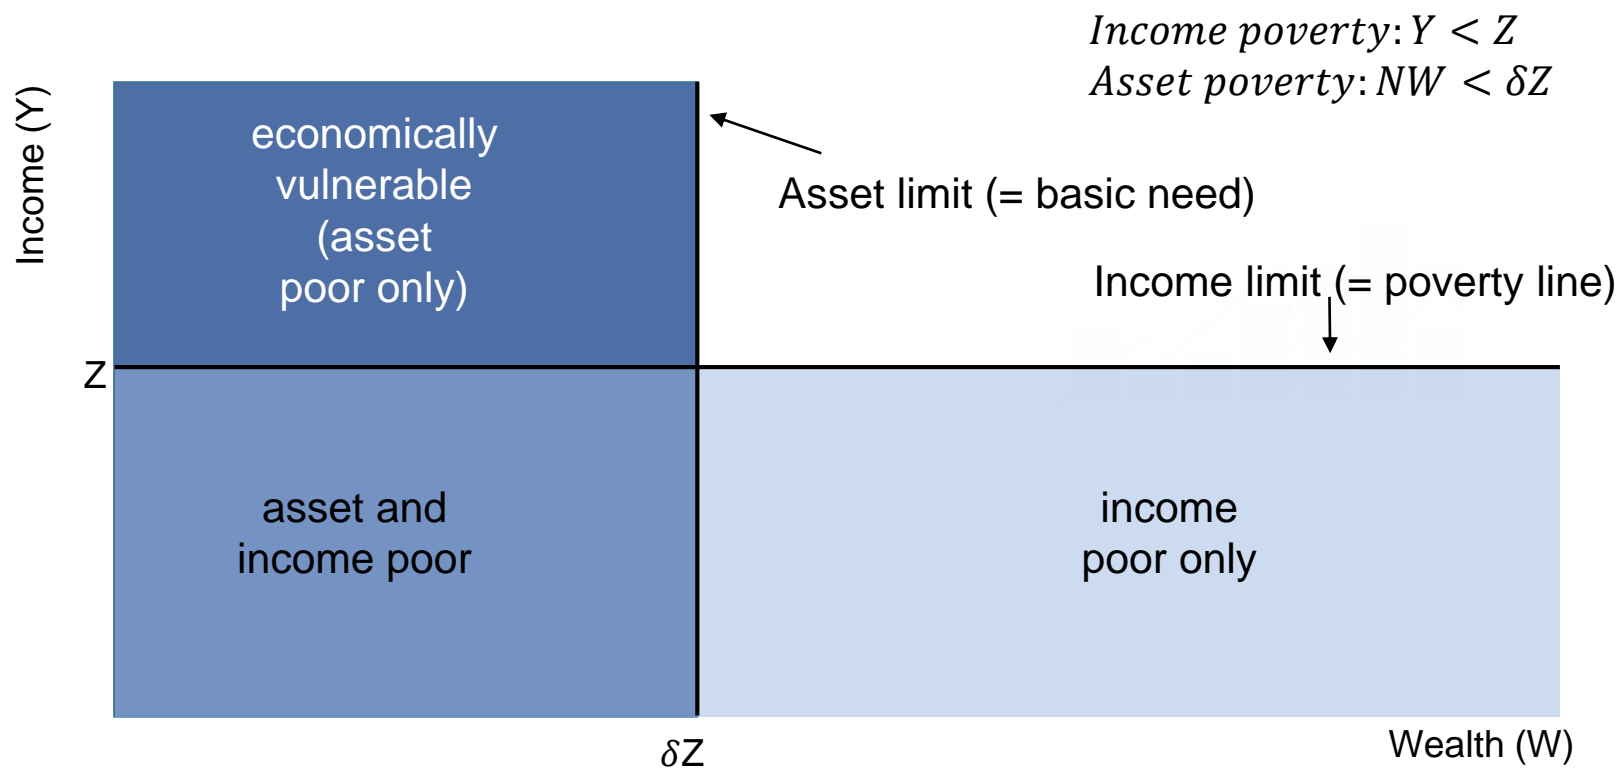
$Income\ poverty: Y < Z$
$Asset\ poverty: NW < \delta Z$

Income (Y)

economically vulnerable (asset poor only)

Asset limit (= basic need)

Income limit (= poverty line)

Z

asset and income poor

income poor only

$\delta$Z

Wealth (W)